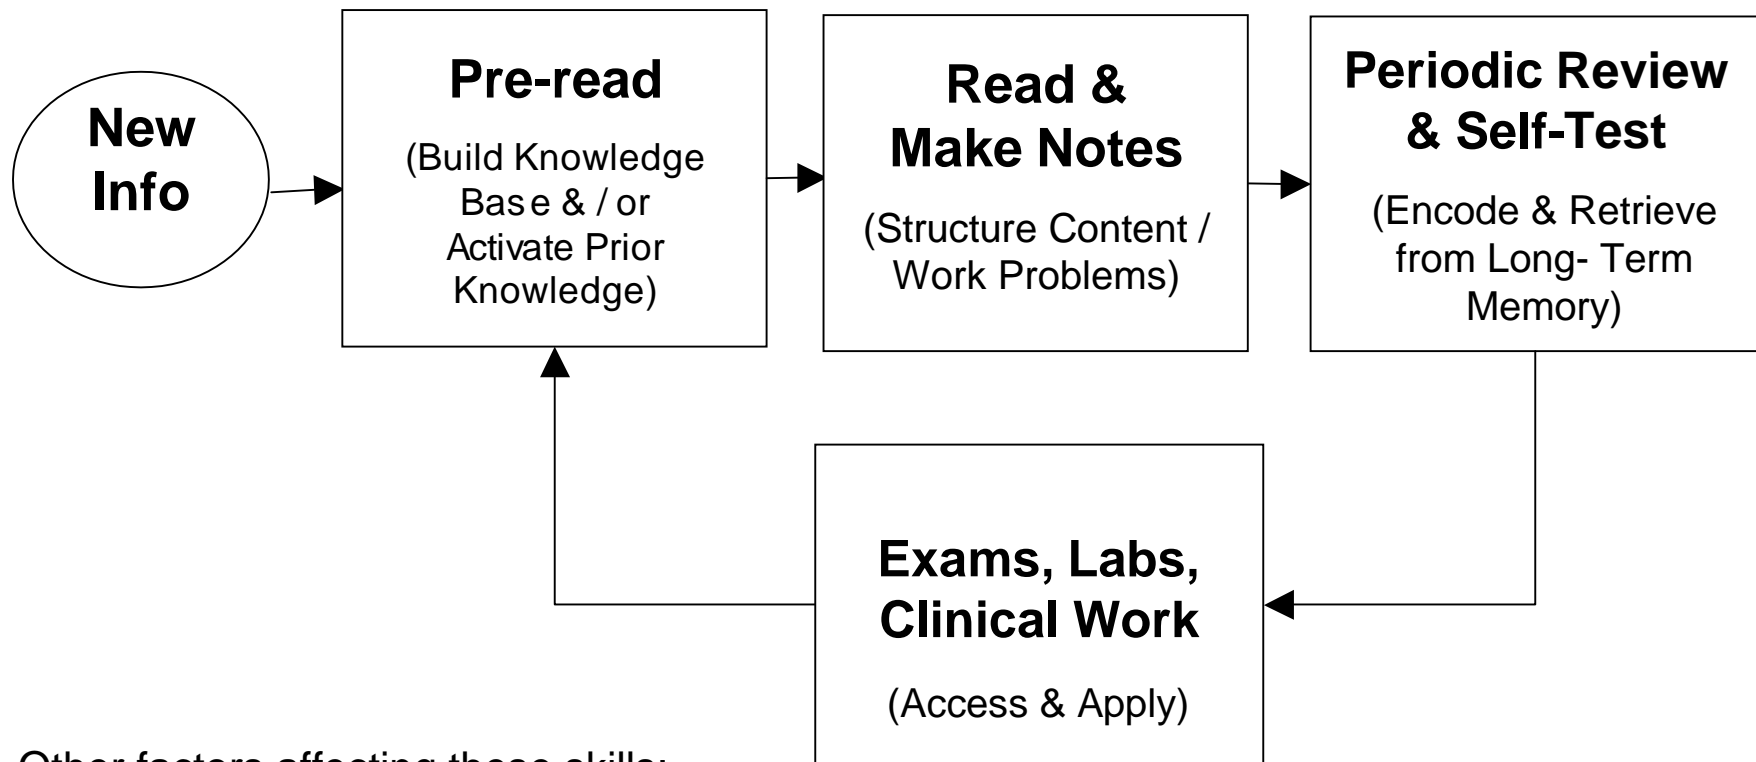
New Info

Pre-read

(Build Knowledge Base & / or Activate Prior Knowledge)

Read & Make Notes

(Structure Content / Work Problems)

Periodic Review & Self-Test

(Encode & Retrieve from Long- Term Memory)

Exams, Labs, Clinical Work

(Access & Apply)

Other factors affecting these skills: